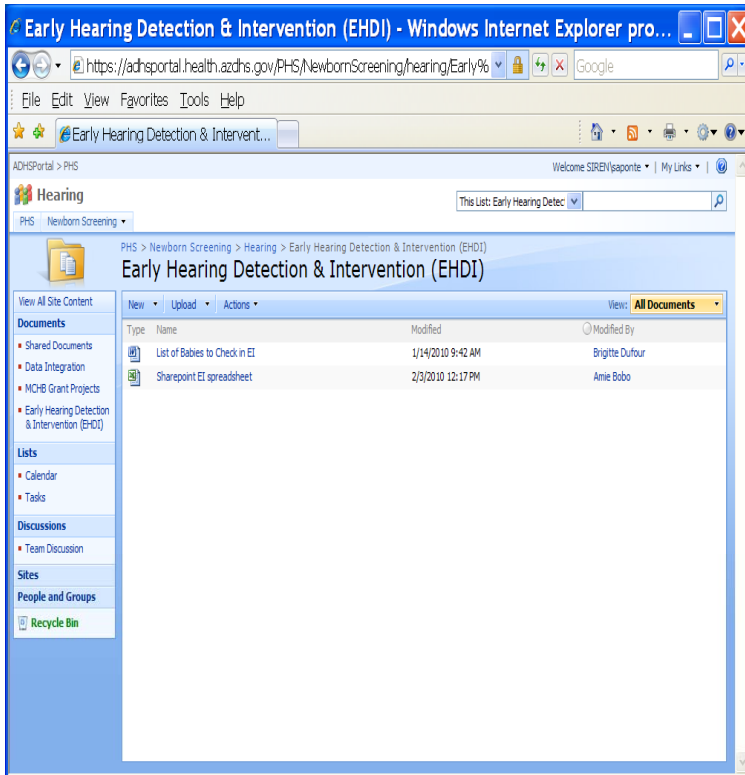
Early Hearing Detection & Intervention (EHDI) - Windows Internet Explorer pro...

https://adhsportal.health.azdhs.gov/PHS/NewbornScreening/hearing/Early%

Google

File Edit View Favorites Tools Help

Early Hearing Detection & Intervent...

ADHSPortal > PHS

Welcome SIREN\saponte ▾ | My Links ▾ |

Hearing

PHS Newborn Screening ▾

This List: Early Hearing Detec

PHS > Newborn Screening > Hearing > Early Hearing Detection & Intervention (EHDI)

Early Hearing Detection & Intervention (EHDI)

View All Site Content

Documents

Shared Documents
Data Integration
MCHB Grant Projects
Early Hearing Detection & Intervention (EHDI)

Lists

Calendar
Tasks

Discussions

Team Discussion

Sites

People and Groups

Recycle Bin

New ▾ Upload ▾ Actions ▾

View: All Documents

| Type | Name | Modified | Modified By |
|---|---|---|---|
| | List of Babies to Check in EI | 1/14/2010 9:42 AM | Brigitte Dufour |
| | Sharepoint EI spreadsheet | 2/3/2010 12:17 PM | Amie Bobo |